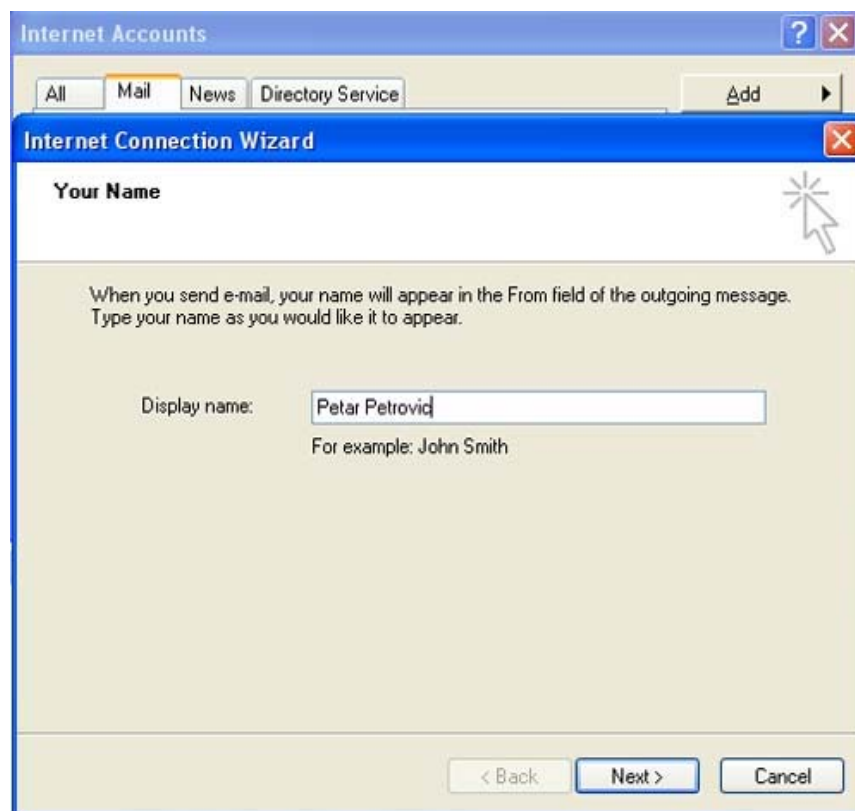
Internet Accounts

All | Mail | News | Directory Service

Add

Internet Connection Wizard

Your Name

When you send e-mail, your name will appear in the From field of the outgoing message. Type your name as you would like it to appear.

Display name: Petar Petrovic

For example: John Smith

< Back | Next > | Cancel